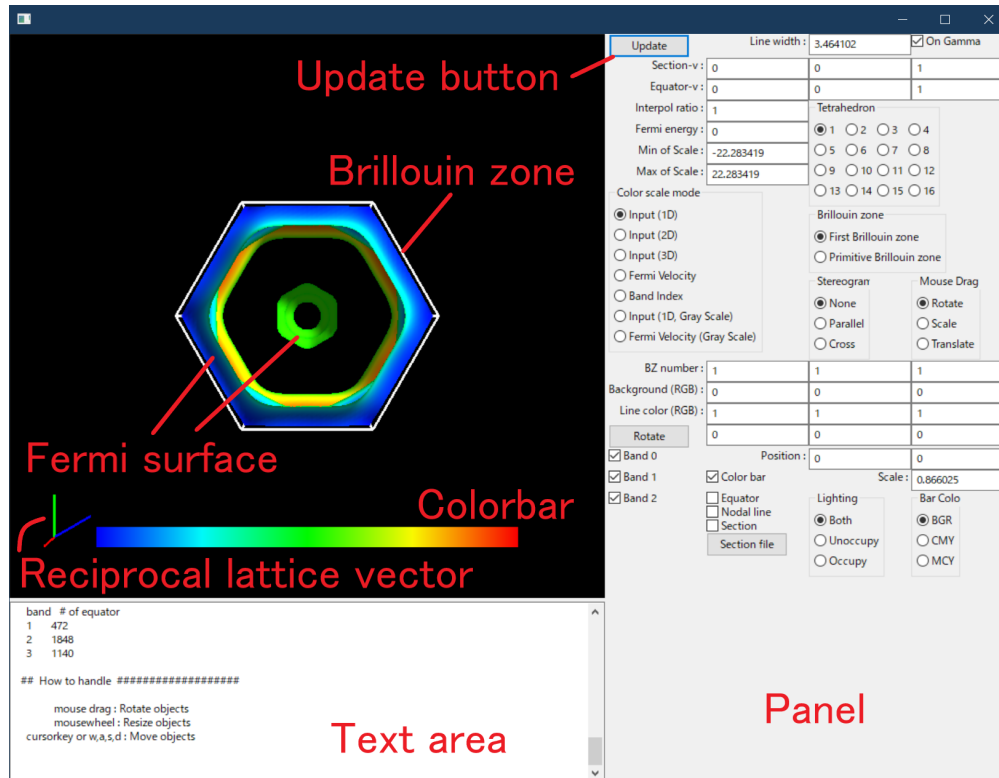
Update button
Brillouin zone
Fermi surface
Colorbar
Reciprocal lattice vector

band # of equator
1 472
2 1848
3 1140

## How to handle ####################

mouse drag : Rotate objects
mousewheel : Resize objects
cursorkey or w,a,s,d : Move objects

Text area

Update
Line width : 3.464102
On Gamma
Section-v : 0 0 1
Equator-v : 0 0 1
Interpol ratio : 1
Fermi energy : 0
Min of Scale : -22.283419
Max of Scale : 22.283419
Tetrahedron
1 2 3 4
5 6 7 8
9 10 11 12
13 14 15 16
Color scale mode
Input (1D)
Input (2D)
Input (3D)
Fermi Velocity
Band Index
Input (1D, Gray Scale)
Fermi Velocity (Gray Scale)
Brillouin zone
First Brillouin zone
Primitive Brillouin zone
Stereogram
None
Parallel
Cross
Mouse Drag
Rotate
Scale
Translate
BZ number : 1 1 1
Background (RGB) : 0 0 0
Line color (RGB) : 1 1 1
Rotate 0 0 0
Position : 0 0
Band 0
Band 1
Color bar
Scale : 0.866025
Band 2
Equator
Nodal line
Section
Section file
Lighting
Both
Unoccupy
Occupy
Bar Colo
BGR
CMY
MCY

Panel